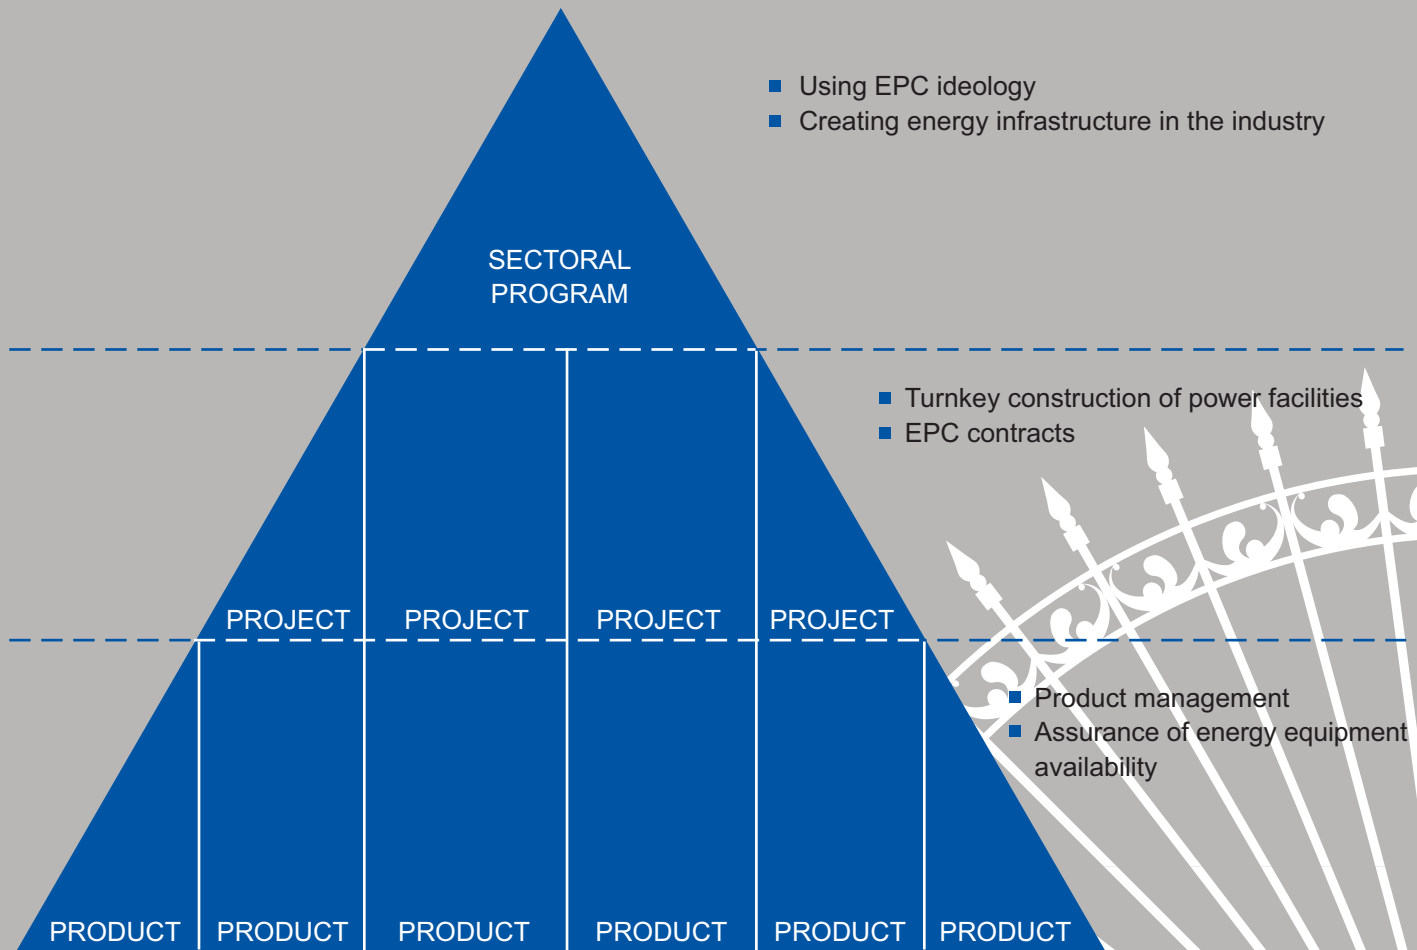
Using EPC ideology
Creating energy infrastructure in the industry

SECTORAL PROGRAM

Turnkey construction of power facilities
EPC contracts

PROJECT PROJECT PROJECT PROJECT

Product management
Assurance of energy equipment availability

PRODUCT PRODUCT PRODUCT PRODUCT PRODUCT PRODUCT